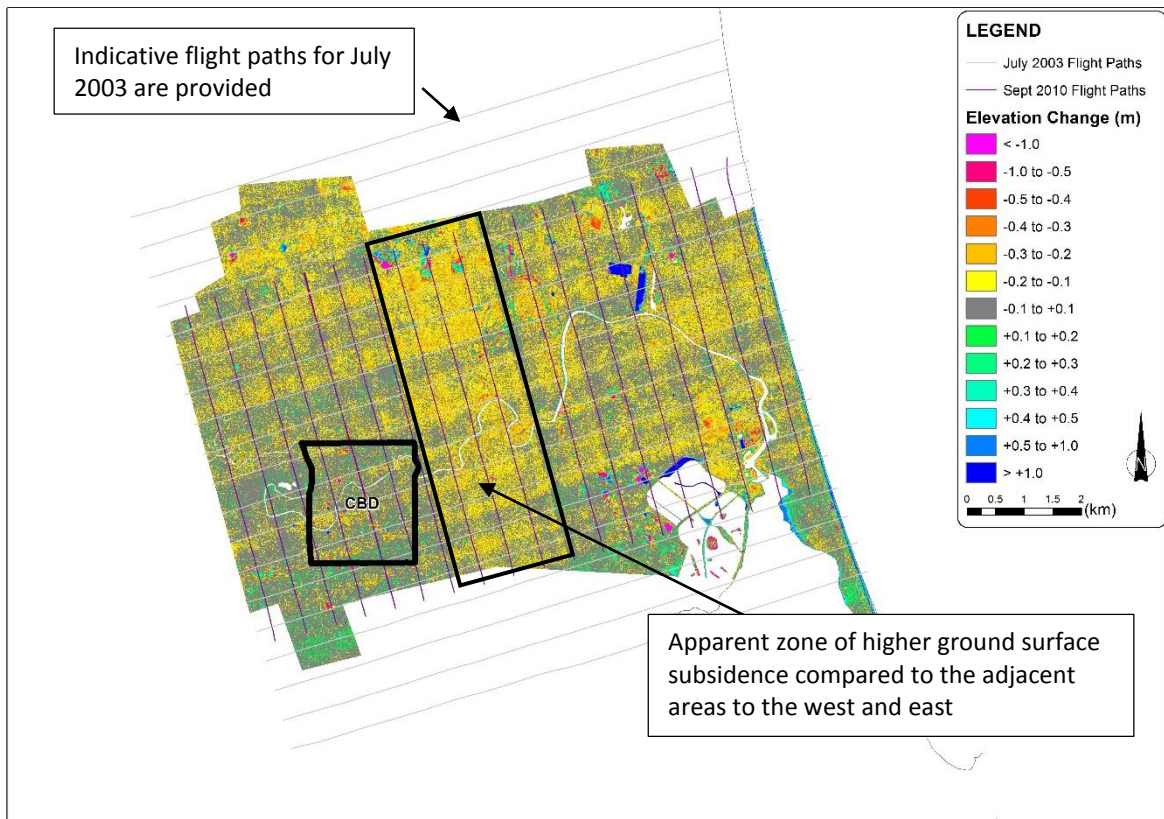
Indicative flight paths for July 2003 are provided

LEGEND
July 2003 Flight Paths
Sept 2010 Flight Paths
Elevation Change (m)
< -1.0
-1.0 to -0.5
-0.5 to -0.4
-0.4 to -0.3
-0.3 to -0.2
-0.2 to -0.1
-0.1 to +0.1
+0.1 to +0.2
+0.2 to +0.3
+0.3 to +0.4
+0.4 to +0.5
+0.5 to +1.0
> +1.0
0 0.5 1 1.5 2 (km)
N

CBD

Apparent zone of higher ground surface subsidence compared to the adjacent areas to the west and east